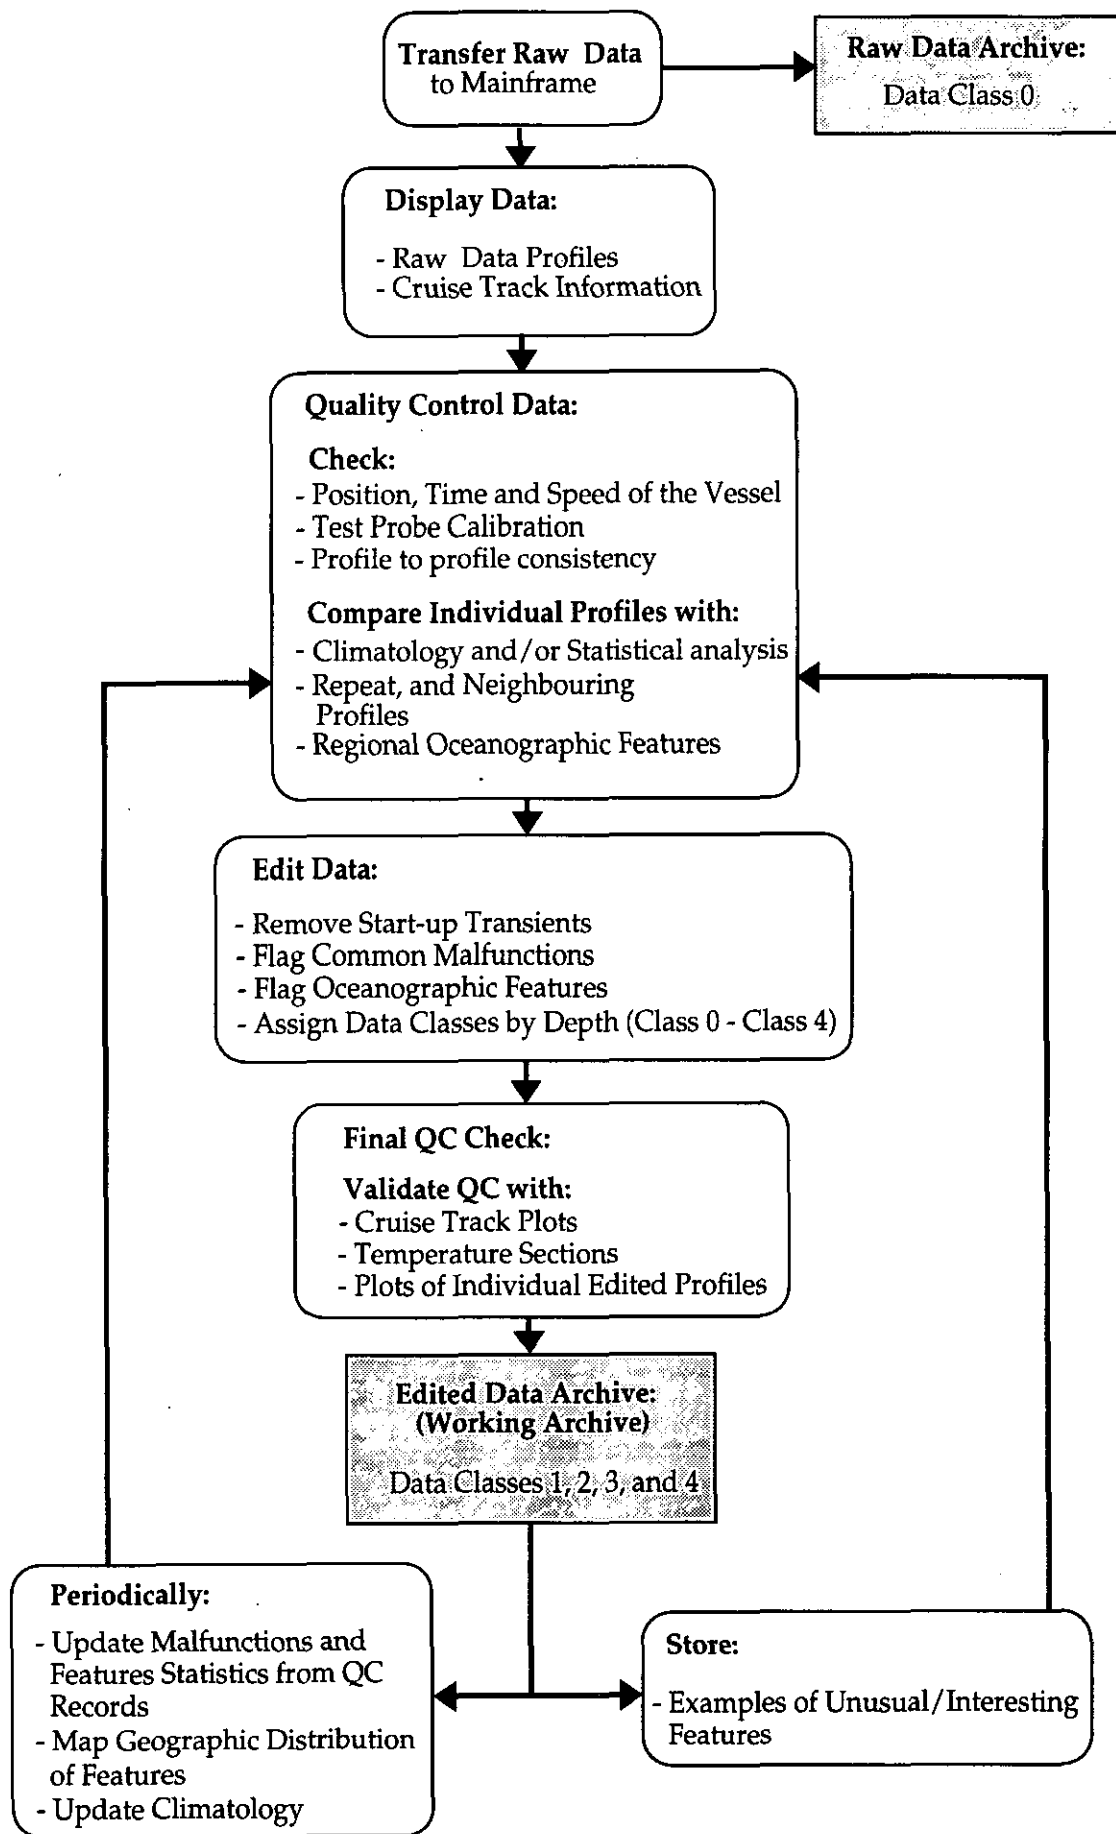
Transfer Raw Data to Mainframe

Raw Data Archive:
Data Class 0

Display Data:
- Raw Data Profiles
- Cruise Track Information

Quality Control Data:
Check:
- Position, Time and Speed of the Vessel
- Test Probe Calibration
- Profile to profile consistency
Compare Individual Profiles with:
- Climatology and/or Statistical analysis
- Repeat, and Neighbouring Profiles
- Regional Oceanographic Features

Edit Data:
- Remove Start-up Transients
- Flag Common Malfunctions
- Flag Oceanographic Features
- Assign Data Classes by Depth (Class 0 - Class 4)

Final QC Check:
Validate QC with:
- Cruise Track Plots
- Temperature Sections
- Plots of Individual Edited Profiles

Edited Data Archive:
(Working Archive)
Data Classes 1, 2, 3, and 4

Periodically:
- Update Malfunctions and Features Statistics from QC Records
- Map Geographic Distribution of Features
- Update Climatology

Store:
- Examples of Unusual/Interesting Features